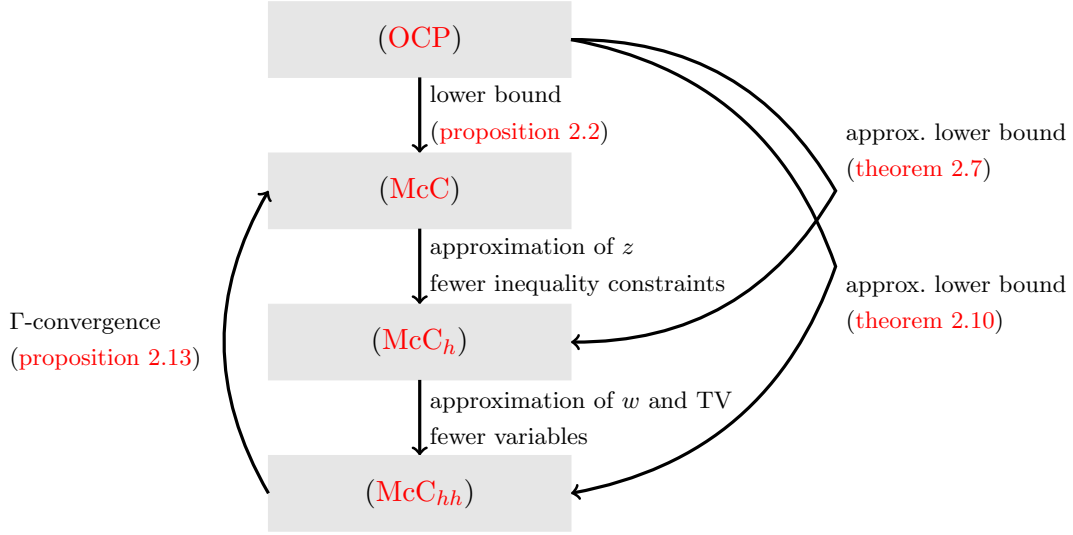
(OCP)

lower bound
(proposition 2.2)

approx. lower bound
(theorem 2.7)

(McC)

approximation of $z$
fewer inequality constraints

approx. lower bound
(theorem 2.10)

Γ-convergence
(proposition 2.13)

(McC$_h$)

approximation of $w$ and TV
fewer variables

(McC$_{hh}$)